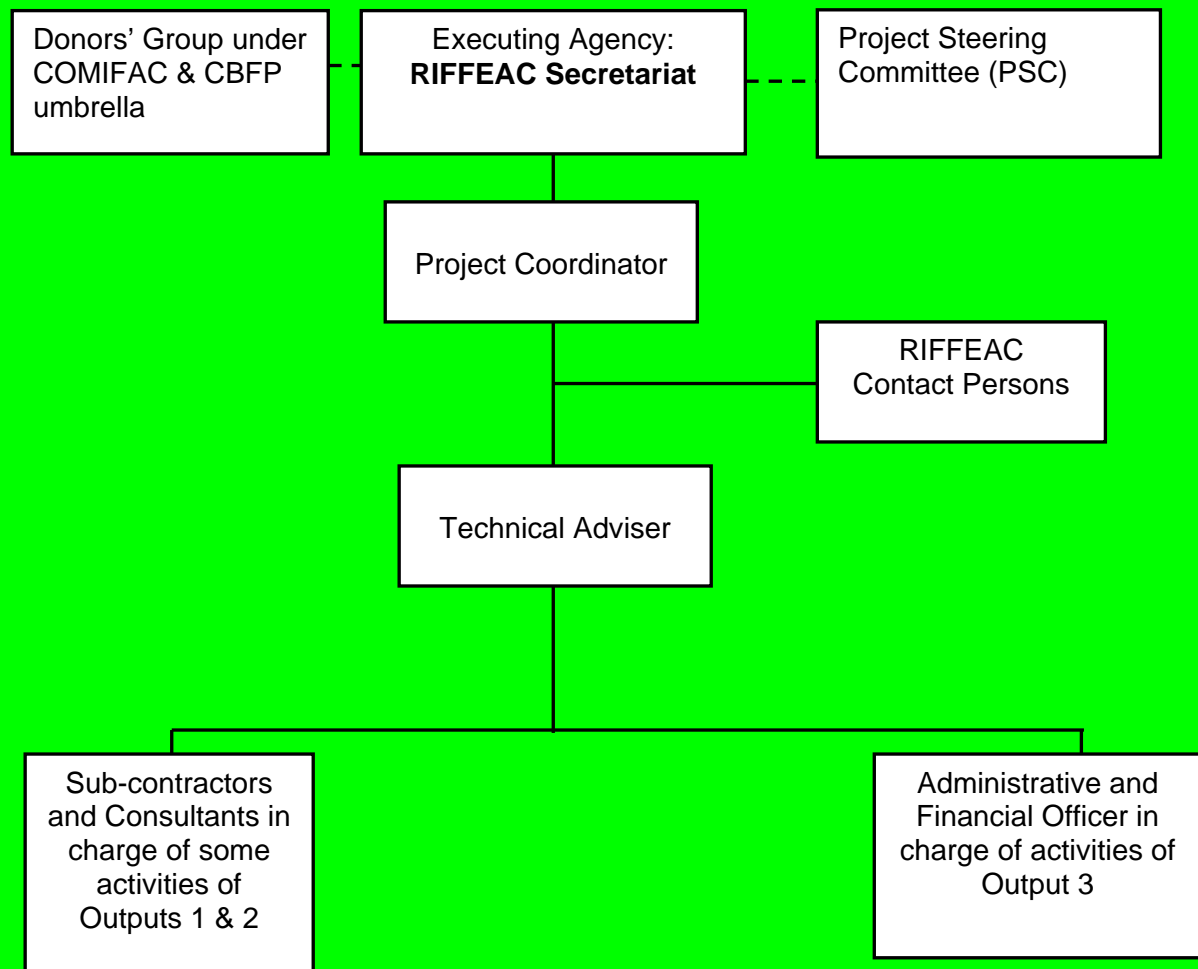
Donors' Group under COMIFAC & CBFP umbrella

Executing Agency:
**RIFFEAC Secretariat**

Project Steering Committee (PSC)

Project Coordinator

RIFFEAC Contact Persons

Technical Adviser

Sub-contractors and Consultants in charge of some activities of Outputs 1 & 2

Administrative and Financial Officer in charge of activities of Output 3